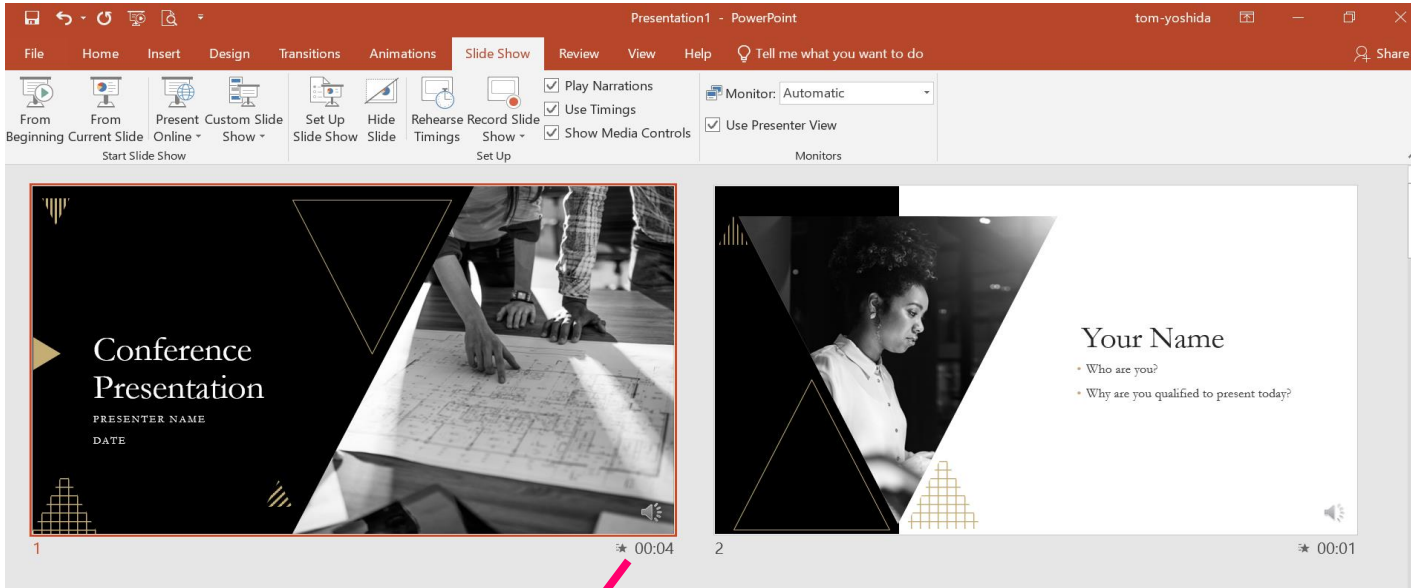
Presentation1 - PowerPoint

tom-yoshida

File Home Insert Design Transitions Animations Slide Show Review View Help Tell me what you want to do Share

From Beginning From Current Slide Present Online Custom Slide Show
Start Slide Show

Set Up Slide Show Hide Slide Rehearse Timings Record Slide Show
Play Narrations
Use Timings
Show Media Controls
Set Up

Monitor: Automatic
Use Presenter View
Monitors

Conference Presentation
PRESENTER NAME
DATE

1 00:04

Your Name
• Who are you?
• Why are you qualified to present today?

2 00:01